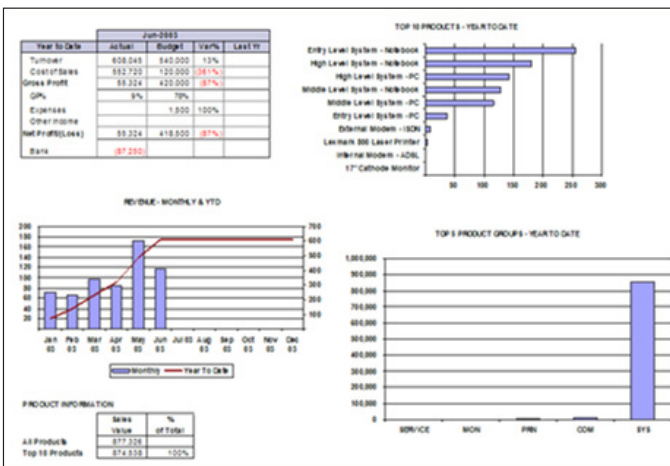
| | Jun-2003 | | | |
|---|---|---|---|---|
| Year to Date | Actual | Budget | Var% | Last Yr |
| Turnover | 608,045 | 540,000 | 13% | |
| Cost of Sales | 552,720 | 120,000 | (361%) | |
| Gross Profit | 55,324 | 420,000 | (87%) | |
| GP% | 9% | 78% | | |
| Expenses | | 1,500 | 100% | |
| Other income | | | | |
| Net Profit/(Loss) | 55,324 | 418,500 | (87%) | |
| Bank | (87,250) | | | |

TOP 10 PRODUCTS - YEAR TO DATE

Entry Level System - Notebook
High Level System - Notebook
High Level System - PC
Middle Level System - Notebook
Middle Level System - PC
Entry Level System - PC
External Modem - ISDN
Lexmark 300 Laser Printer
Internal Modem - ADSL
17" Cathode Monitor

50 100 150 200 250 300

REVENUE - MONTHLY & YTD

200 180 160 140 120 100 80 60 40 20

700 600 500 400 300 200 100

Jan 03 Feb 03 Mar 03 Apr 03 May 03 Jun 03 Jul 03 Aug 03 Sep 03 Oct 03 Nov 03 Dec 03

Monthly Year To Date

TOP 5 PRODUCT GROUPS - YEAR TO DATE

1,000,000
900,000
800,000
700,000
600,000
500,000
400,000
300,000
200,000
100,000
-

SERVICE MON PRN COM SYS

PRODUCT INFORMATION

| | Sales Value | % of Total |
|---|---|---|
| All Products | 877,326 | |
| Top 10 Products | 874,536 | 100% |